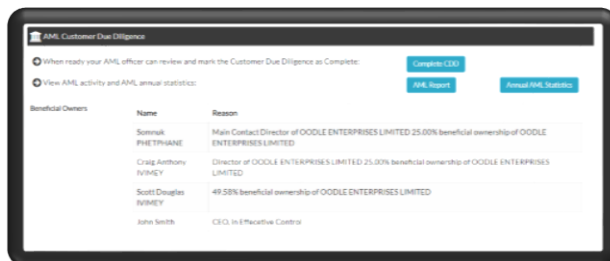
AML Customer Due Diligence

When ready your AML officer can review and mark the Customer Due Diligence as Complete:

Complete CDD

View AML activity and AML annual statistics:

AML Report

Annual AML Statistics

Beneficial Owners

| Name | Reason |
|---|---|
| Somrak PHETPHANE | Main Contact Director of OODLE ENTERPRISES LIMITED 25.00% beneficial ownership of OODLE ENTERPRISES LIMITED |
| Craig Anthony IVIMEY | Director of OODLE ENTERPRISES LIMITED 25.00% beneficial ownership of OODLE ENTERPRISES LIMITED |
| Scott Douglas IVIMEY | 49.58% beneficial ownership of OODLE ENTERPRISES LIMITED |
| John Smith | CEO, In Effective Control |